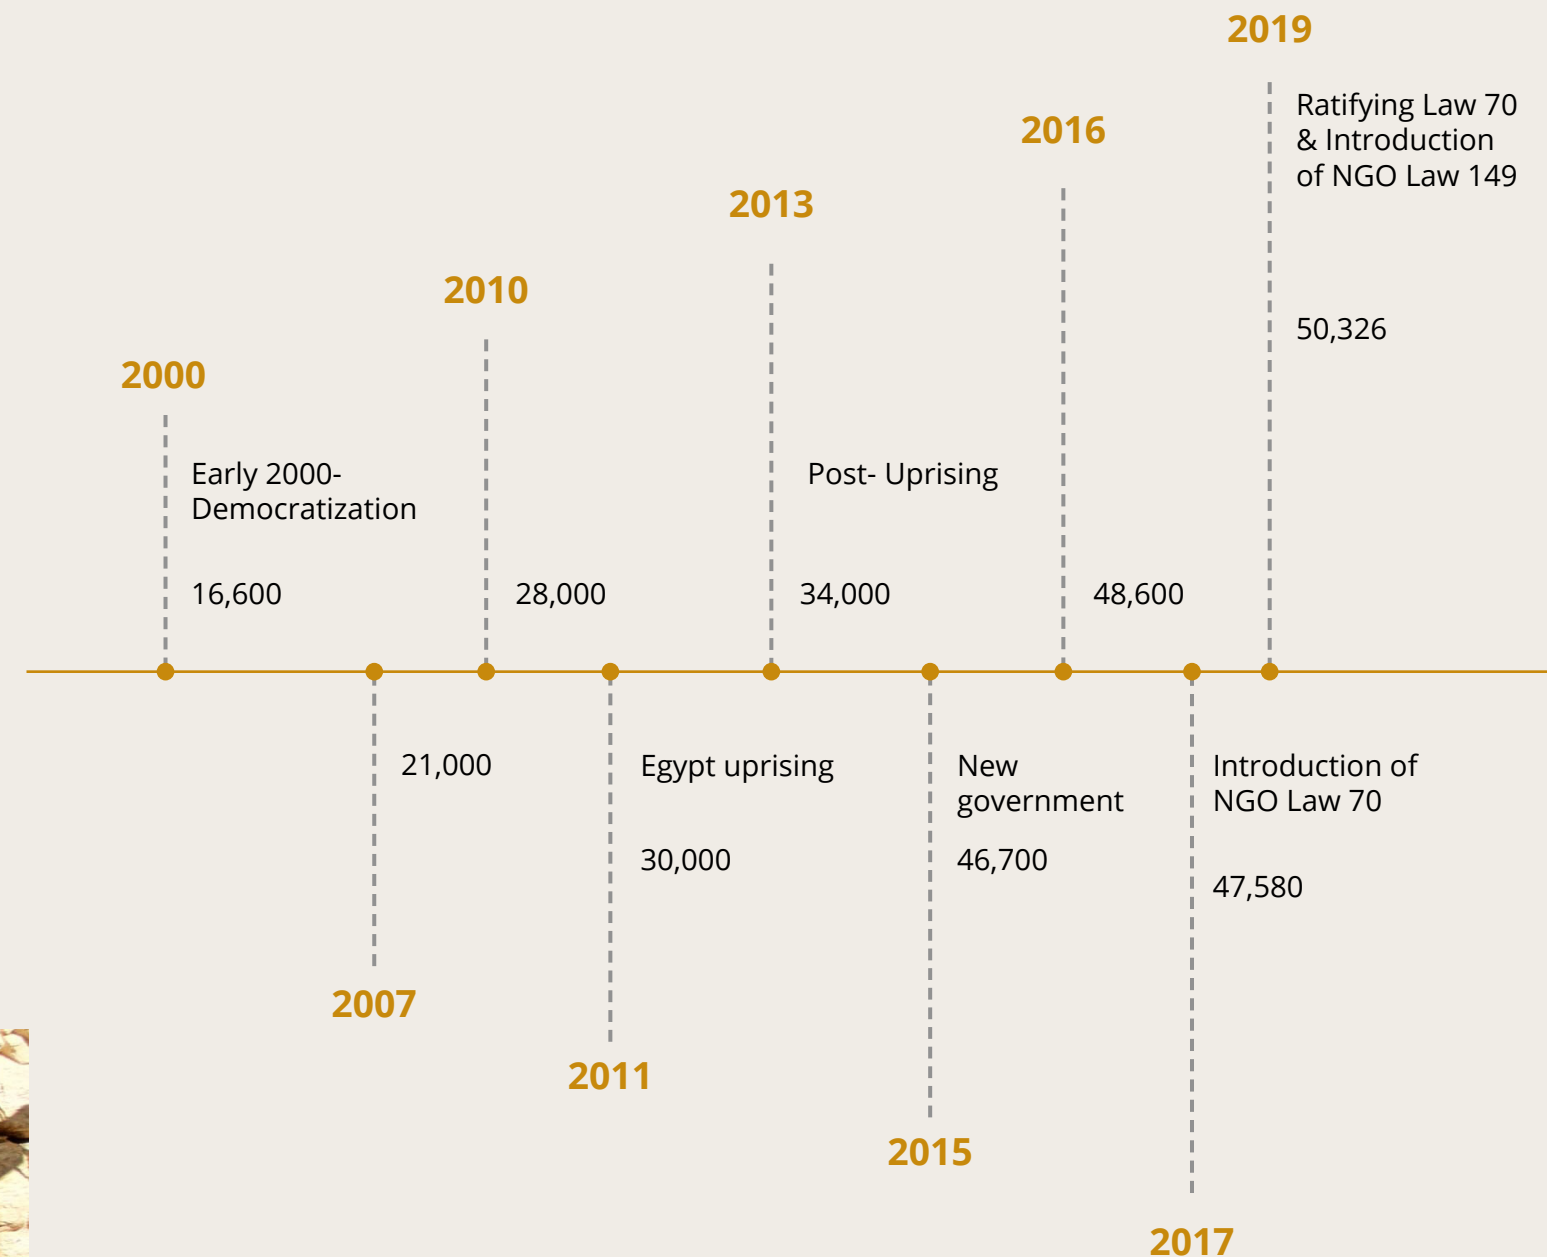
2000

Early 2000- Democratization

16,600

2007

21,000

2010

28,000

2011

Egypt uprising

30,000

2013

Post- Uprising

34,000

2015

New government

46,700

2016

48,600

2017

Introduction of NGO Law 70

47,580

2019

Ratifying Law 70 & Introduction of NGO Law 149

50,326